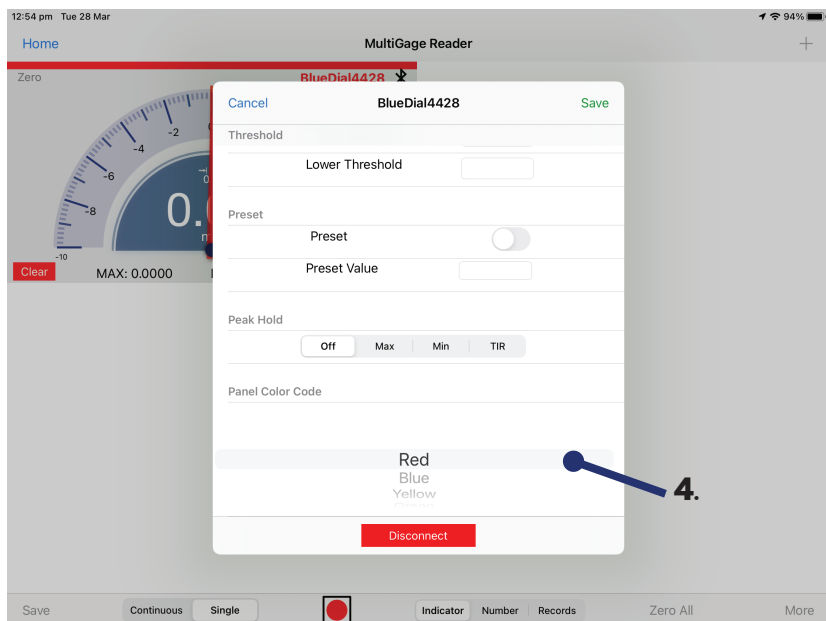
12:54 pm Tue 28 Mar

94%

Home

MultiGage Reader

+

Zero

BlueDial4428

-2

-4

-6

-8

-10

0.

Clear

MAX: 0.0000

Cancel

BlueDial4428

Save

Threshold

Lower Threshold

Preset

Preset

Preset Value

Peak Hold

Off

Max

Min

TIR

Panel Color Code

Red

Blue

Yellow

4.

Disconnect

Save

Continuous

Single

Indicator

Number

Records

Zero All

More